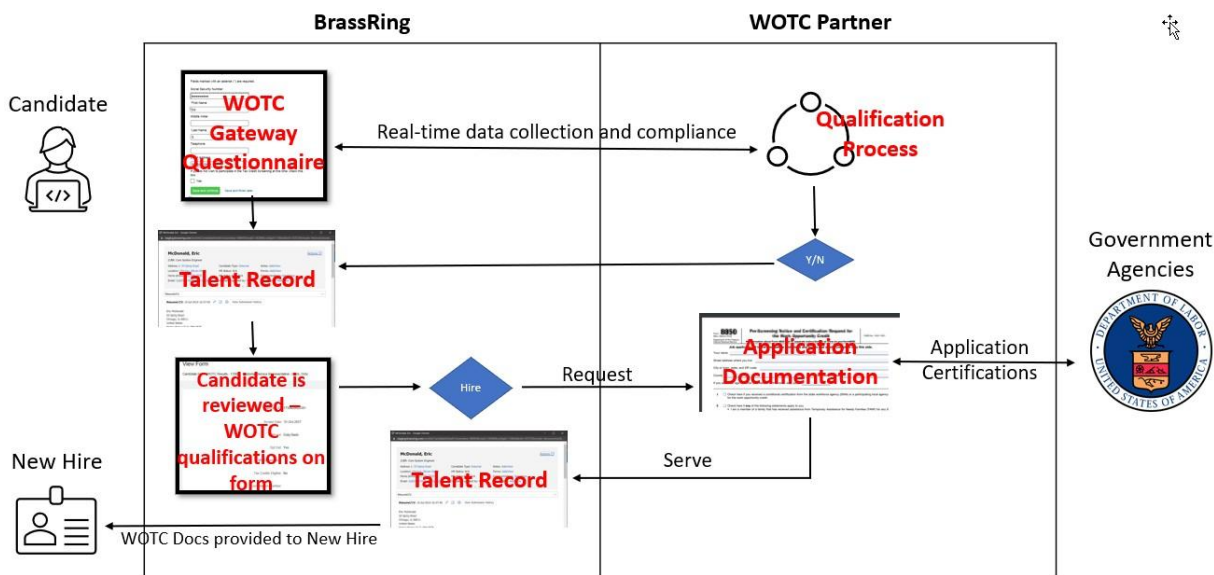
BrassRing

WOTC Partner

Candidate

WOTC Gateway Questionnaire

Real-time data collection and compliance

Qualification Process

Government Agencies

Talent Record

Y/N

Application Documentation

Application Certifications

Candidate is reviewed – WOTC qualifications on form

Hire

Request

Serve

New Hire

Talent Record

WOTC Docs provided to New Hire

DEPARTMENT OF LABOR
UNITED STATES OF AMERICA